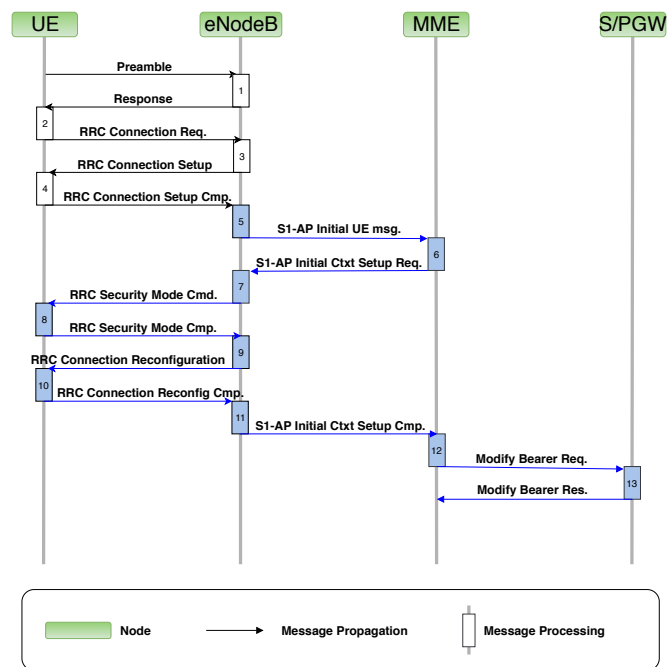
UE
eNodeB
MME
S/PGW

Preamble
1
Response
2
RRC Connection Req.
3
RRC Connection Setup
4
RRC Connection Setup Cmp.
5
S1-AP Initial UE msg.
6
S1-AP Initial Ctxt Setup Req.
7
RRC Security Mode Cmd.
8
RRC Security Mode Cmp.
9
RRC Connection Reconfiguration
10
RRC Connection Reconfig Cmp.
11
S1-AP Initial Ctxt Setup Cmp.
12
Modify Bearer Req.
13
Modify Bearer Res.

Node
Message Propagation
Message Processing